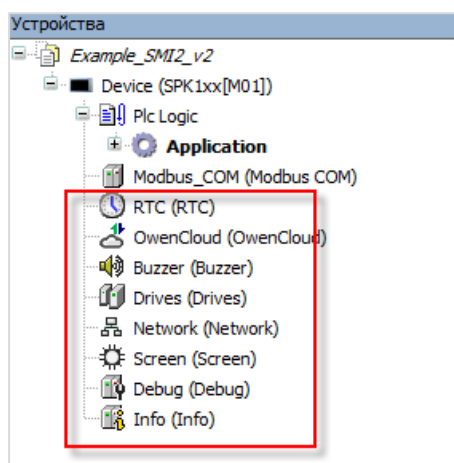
Устройства
Example_SMI2_v2
Device (SPK1xx[M01])
Plc Logic
Application
Modbus_COM (Modbus COM)
RTC (RTC)
OwenCloud (OwenCloud)
Buzzer (Buzzer)
Drives (Drives)
Network (Network)
Screen (Screen)
Debug (Debug)
Info (Info)